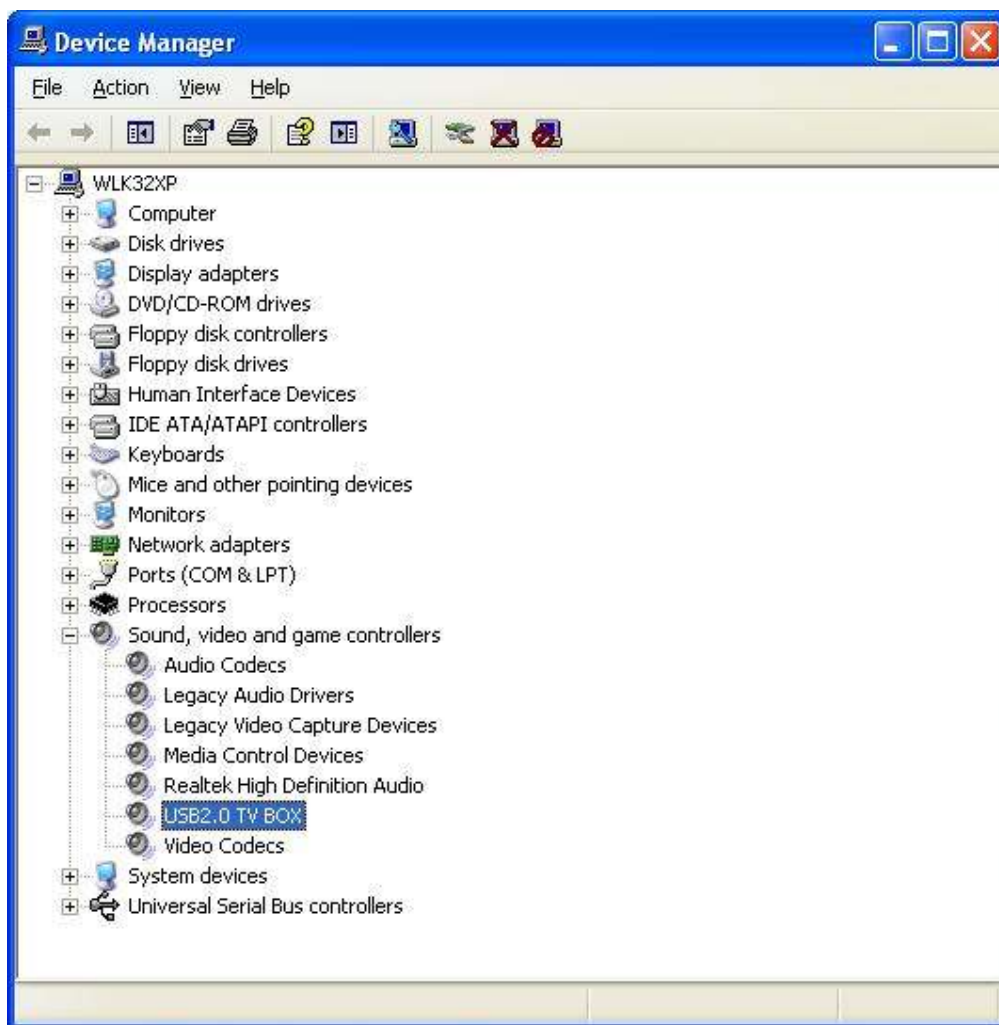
Device Manager

File Action View Help

WLK32XP
Computer
Disk drives
Display adapters
DVD/CD-ROM drives
Floppy disk controllers
Floppy disk drives
Human Interface Devices
IDE ATA/ATAPI controllers
Keyboards
Mice and other pointing devices
Monitors
Network adapters
Ports (COM & LPT)
Processors
Sound, video and game controllers
Audio Codecs
Legacy Audio Drivers
Legacy Video Capture Devices
Media Control Devices
Realtek High Definition Audio
USB2.0 TV BOX
Video Codecs
System devices
Universal Serial Bus controllers